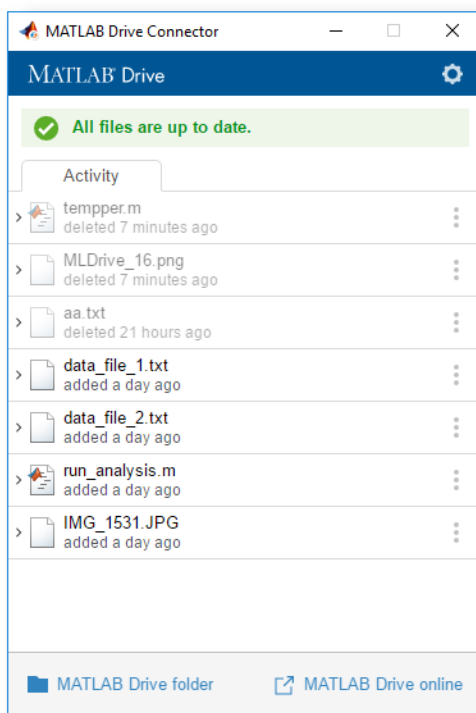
MATLAB Drive Connector

MATLAB Drive

All files are up to date.

Activity

tempper.m
deleted 7 minutes ago

MLDrive_16.png
deleted 7 minutes ago

aa.txt
deleted 21 hours ago

data_file_1.txt
added a day ago

data_file_2.txt
added a day ago

run_analysis.m
added a day ago

IMG_1531.JPG
added a day ago

MATLAB Drive folder

MATLAB Drive online